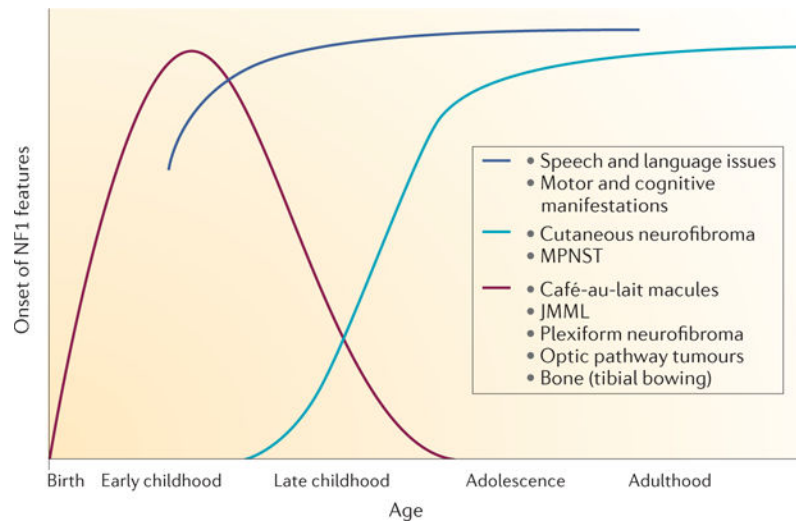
Onset of NF1 features

• Speech and language issues
• Motor and cognitive manifestations

• Cutaneous neurofibroma
• MPNST

• Café-au-lait macules
• JMML
• Plexiform neurofibroma
• Optic pathway tumours
• Bone (tibial bowing)

Birth  Early childhood  Late childhood  Adolescence  Adulthood

Age